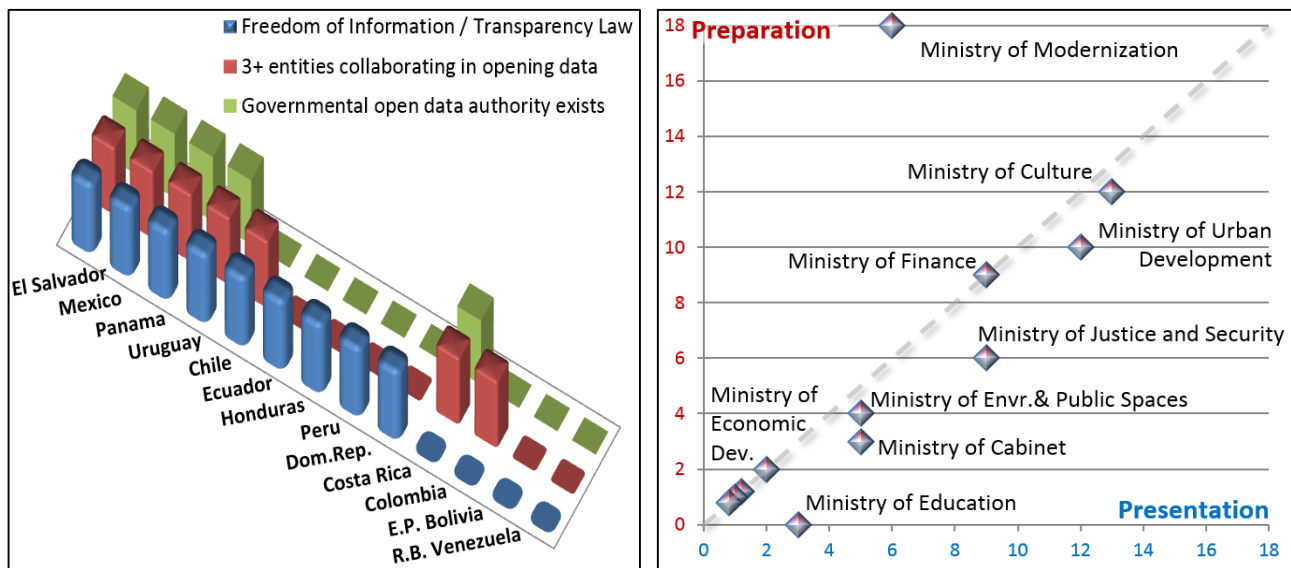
Freedom of Information / Transparency Law
3+ entities collaborating in opening data
Governmental open data authority exists

El Salvador
Mexico
Panama
Uruguay
Chile
Ecuador
Honduras
Peru
Dom.Rep.
Costa Rica
Colombia
E.P. Bolivia
R.B. Venezuela

Preparation
18
16
14
12
10
8
6
4
2
0
Ministry of Modernization
Ministry of Culture
Ministry of Urban Development
Ministry of Finance
Ministry of Justice and Security
Ministry of Economic Dev.
Ministry of Envr.& Public Spaces
Ministry of Cabinet
Ministry of Education
Presentation
0 2 4 6 8 10 12 14 16 18